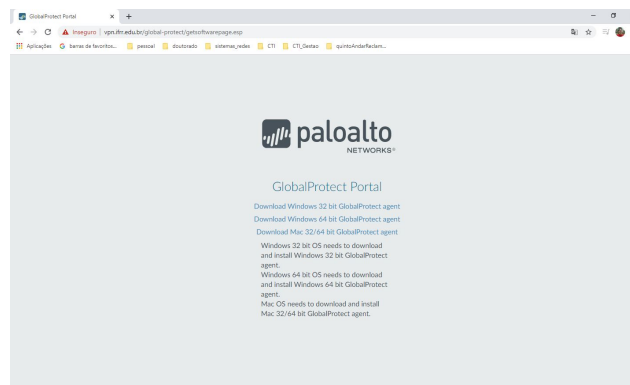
GlobalProtect Portal
×
+
Inseguro | vpn.ifrr.edu.br/global-protect/getsoftwarepage.esp
Aplicações
barras de favoritos...
pessoal
doutorado
sistemas_redes
CTI
CTI_Gestao
quintoAndarReclam...

paloalto
NETWORKS®

GlobalProtect Portal

Download Windows 32 bit GlobalProtect agent
Download Windows 64 bit GlobalProtect agent
Download Mac 32/64 bit GlobalProtect agent

Windows 32 bit OS needs to download and install Windows 32 bit GlobalProtect agent.
Windows 64 bit OS needs to download and install Windows 64 bit GlobalProtect agent.
Mac OS needs to download and install Mac 32/64 bit GlobalProtect agent.